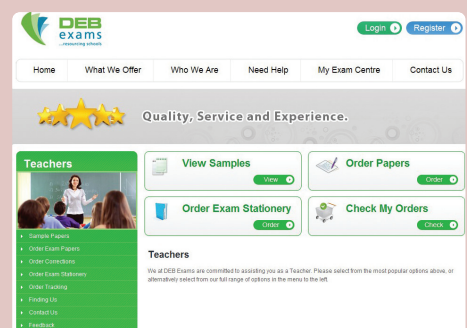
DEB exams ...resourcing schools

Login Register

Home What We Offer Who We Are Need Help My Exam Centre Contact Us

Quality, Service and Experience.

Teachers

Sample Papers
Order Exam Papers
Order Corrections
Order Exam Stationery
Order Tracking
Finding Us
Contact Us
Feedback

View Samples
View

Order Papers
Order

Order Exam Stationery
Order

Check My Orders
Check

Teachers

We at DEB Exams are committed to assisting you as a Teacher. Please select from the most popular options above, or alternatively select from our full range of options in the menu to the left.